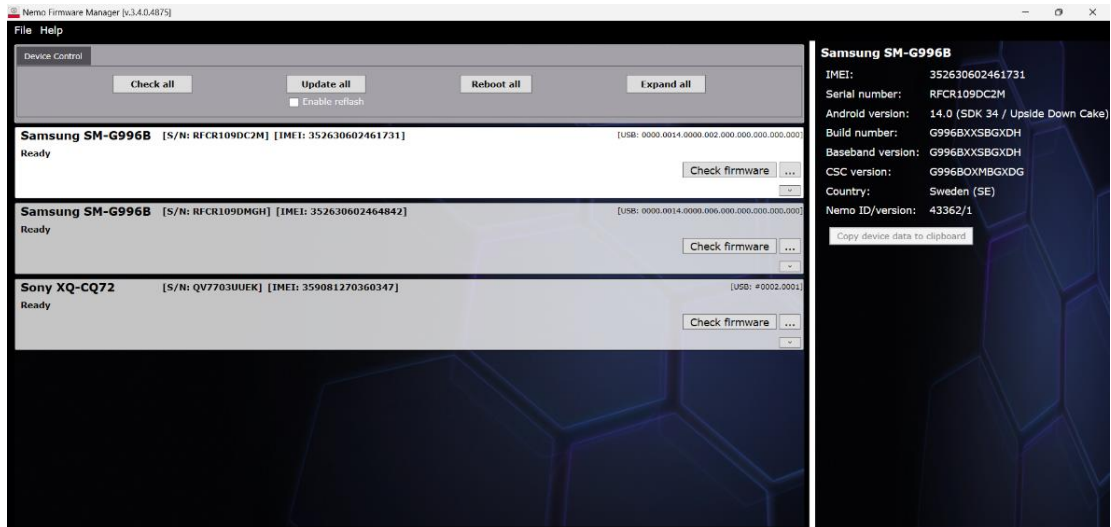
Nemo Firmware Manager [v.3.4.0.4875]

File Help

Device Control

Check all

Update all

Enable reflash

Reboot all

Expand all

Samsung SM-G996B [S/N: RFCR109DC2M] [IMEI: 352630602461731]

[USB: 0000.0014.0000.002.000.000.000.000.000]

Ready

Check firmware ...

Samsung SM-G996B [S/N: RFCR109DMGH] [IMEI: 352630602464842]

[USB: 0000.0014.0000.006.000.000.000.000.000]

Ready

Check firmware ...

Sony XQ-CQ72 [S/N: QV7703UUEK] [IMEI: 359081270360347]

[USB: #0002.0001]

Ready

Check firmware ...

Samsung SM-G996B

| | |
|---|---|
| IMEI: | 352630602461731 |
| Serial number: | RFCR109DC2M |
| Android version: | 14.0 (SDK 34 / Upside Down Cake) |
| Build number: | G996BXXSBGXDH |
| Baseband version: | G996BXXSBGXDH |
| CSC version: | G996BOXMBGXDG |
| Country: | Sweden (SE) |
| Nemo ID/version: | 43362/1 |

Copy device data to clipboard